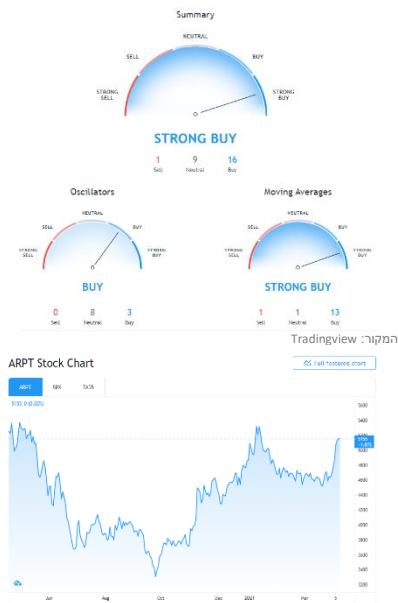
Summary

NEUTRAL
SELL
BUY
STRONG SELL
STRONG BUY

STRONG BUY

1
Sell
9
Neutral
16
Buy

Oscillators

NEUTRAL
SELL
BUY
STRONG SELL
STRONG BUY

BUY

0
Sell
8
Neutral
3
Buy

Moving Averages

NEUTRAL
SELL
BUY
STRONG SELL
STRONG BUY

STRONG BUY

1
Sell
1
Neutral
13
Buy

המקור: Tradingview

ARPT Stock Chart

Full featured chart

ARPT
SPX
TA35

5155.0 (0.02%)

5600
5400
5200
5000
4800
4600
4400
4200
4000
3800
3600
3400
3200

Jun
Aug
Oct
Dec
2021
Mar
5

5155
1.6%